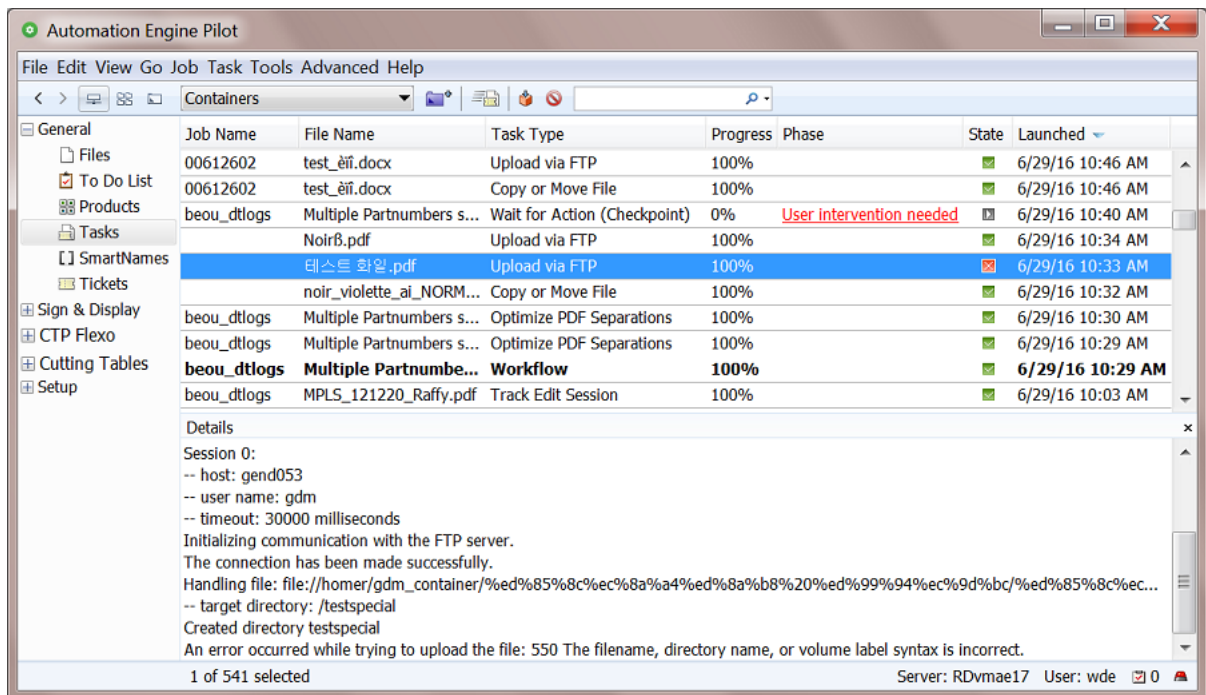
Automation Engine Pilot

File Edit View Go Job Task Tools Advanced Help

Containers

General
Files
To Do List
Products
Tasks
SmartNames
Tickets
Sign & Display
CTP Flexo
Cutting Tables
Setup

| Job Name | File Name | Task Type | Progress | Phase | State | Launched |
|---|---|---|---|---|---|---|
| 00612602 | test_èïî.docx | Upload via FTP | 100% | | | 6/29/16 10:46 AM |
| 00612602 | test_èïî.docx | Copy or Move File | 100% | | | 6/29/16 10:46 AM |
| beou_dtlogs | Multiple Partnumbers s... | Wait for Action (Checkpoint) | 0% | User intervention needed | | 6/29/16 10:40 AM |
| | Noirß.pdf | Upload via FTP | 100% | | | 6/29/16 10:34 AM |
| | 테스트 화일.pdf | Upload via FTP | 100% | | | 6/29/16 10:33 AM |
| | noir_violette_ai_NORM... | Copy or Move File | 100% | | | 6/29/16 10:32 AM |
| beou_dtlogs | Multiple Partnumbers s... | Optimize PDF Separations | 100% | | | 6/29/16 10:30 AM |
| beou_dtlogs | Multiple Partnumbers s... | Optimize PDF Separations | 100% | | | 6/29/16 10:29 AM |
| beou_dtlogs | Multiple Partnumbe... | Workflow | 100% | | | 6/29/16 10:29 AM |
| beou_dtlogs | MPLS_121220_Raffy.pdf | Track Edit Session | 100% | | | 6/29/16 10:03 AM |

Details

Session 0:
-- host: gend053
-- user name: gdm
-- timeout: 30000 milliseconds
Initializing communication with the FTP server.
The connection has been made successfully.
Handling file: file://homer/gdm_container/%ed%85%8c%ec%8a%a4%ed%8a%b8%20%ed%99%94%ec%9d%bc/%ed%85%8c%ec...
-- target directory: /testspecial
Created directory testspecial
An error occurred while trying to upload the file: 550 The filename, directory name, or volume label syntax is incorrect.

1 of 541 selected
Server: RDvmae17 User: wde 0